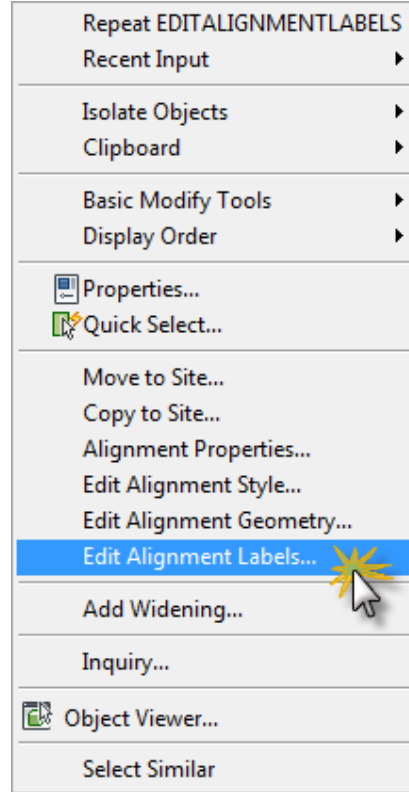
Repeat EDITALIGNMENTLABELS
Recent Input

Isolate Objects
Clipboard

Basic Modify Tools
Display Order

Properties...
Quick Select...

Move to Site...
Copy to Site...
Alignment Properties...
Edit Alignment Style...
Edit Alignment Geometry...
Edit Alignment Labels...

Add Widening...

Inquiry...

Object Viewer...

Select Similar